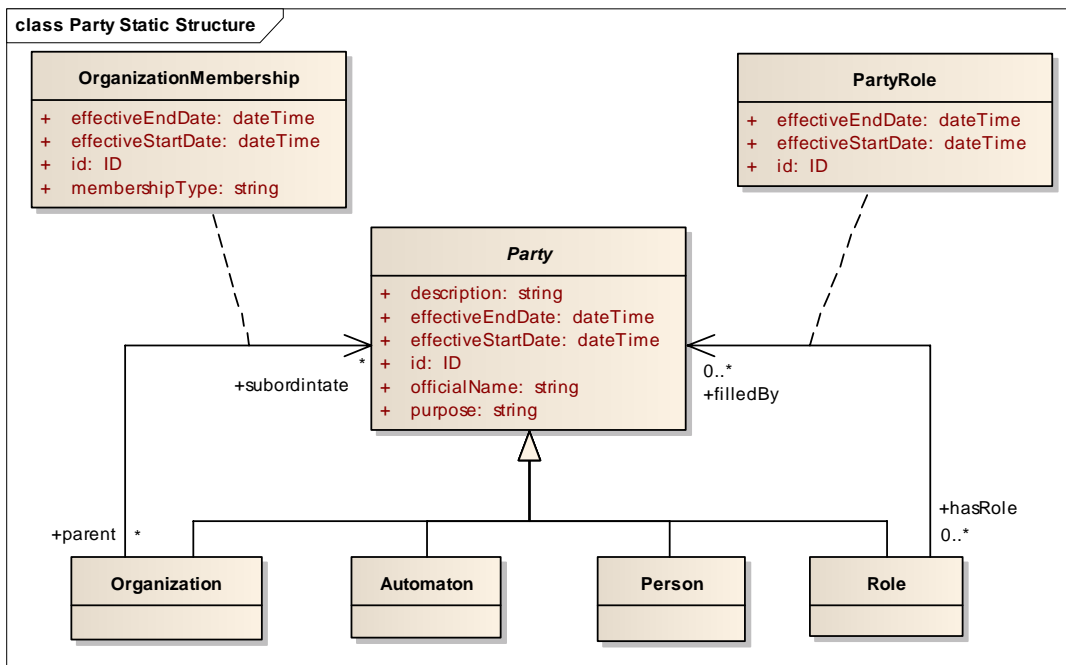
class Party Static Structure

OrganizationMembership
+ effectiveEndDate: dateTime
+ effectiveStartDate: dateTime
+ id: ID
+ membershipType: string

PartyRole
+ effectiveEndDate: dateTime
+ effectiveStartDate: dateTime
+ id: ID

Party
+ description: string
+ effectiveEndDate: dateTime
+ effectiveStartDate: dateTime
+ id: ID
+ officialName: string
+ purpose: string

*
+subordintate

0..*
+filledBy

+hasRole
0..*

+parent *

Organization

Automaton

Person

Role